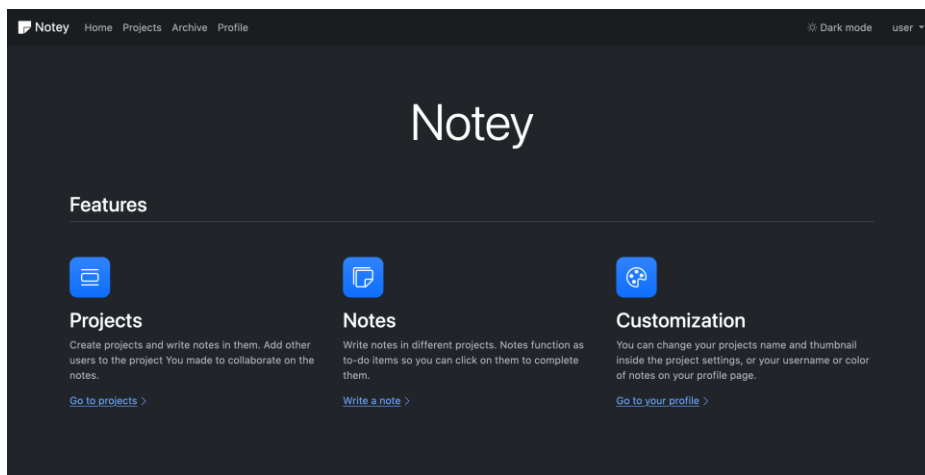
Notey Home Projects Archive Profile

Dark mode user

Notey

Features

Projects

Create projects and write notes in them. Add other users to the project You made to collaborate on the notes.

Go to projects >

Notes

Write notes in different projects. Notes function as to-do items so you can click on them to complete them.

Write a note >

Customization

You can change your projects name and thumbnail inside the project settings, or your username or color of notes on your profile page.

Go to your profile >